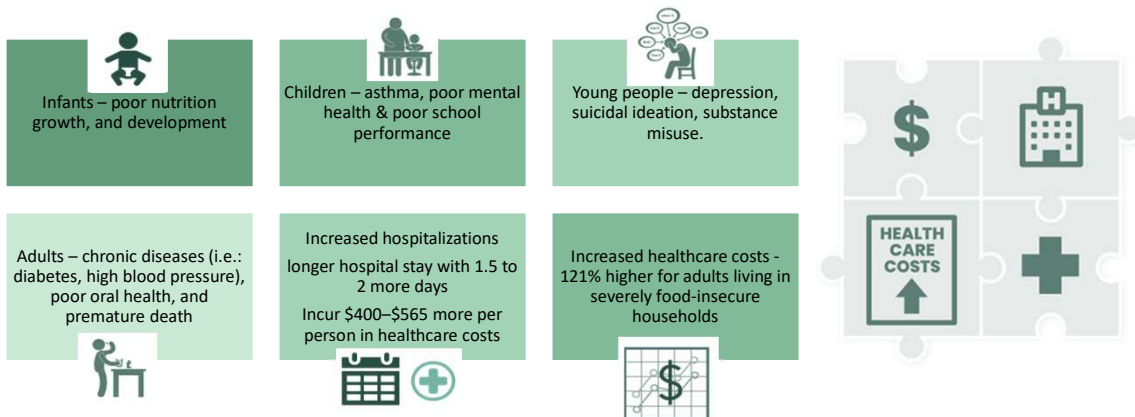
Infants – poor nutrition growth, and development

Children – asthma, poor mental health & poor school performance

Young people – depression, suicidal ideation, substance misuse.

$

H

HEALTH CARE COSTS

Adults – chronic diseases (i.e.: diabetes, high blood pressure), poor oral health, and premature death

Increased hospitalizations

longer hospital stay with 1.5 to 2 more days

Incur $400–$565 more per person in healthcare costs

Increased healthcare costs - 121% higher for adults living in severely food-insecure households

$